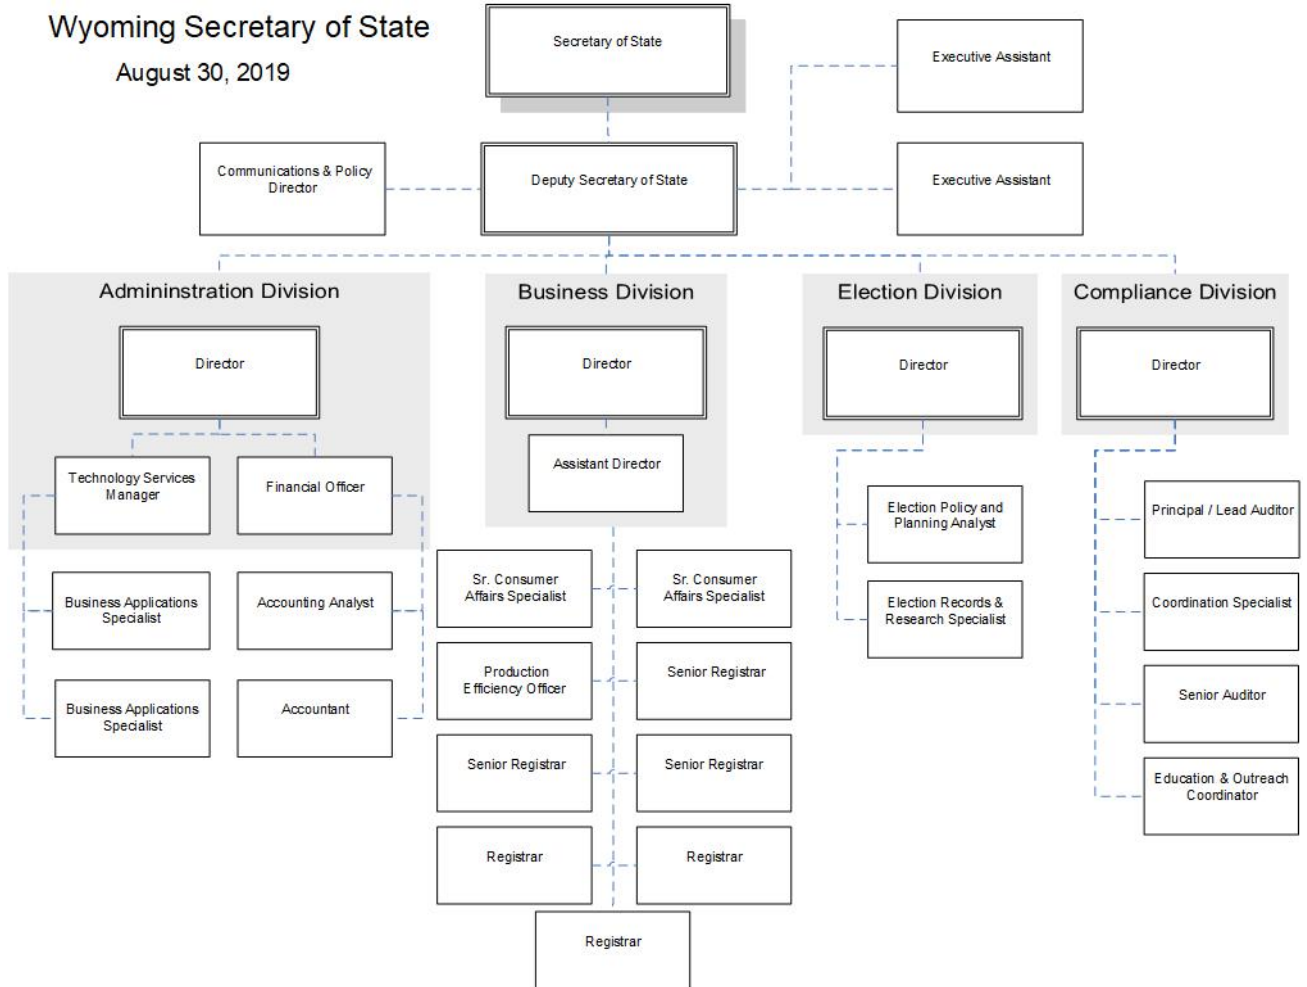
Wyoming Secretary of State
August 30, 2019

Secretary of State

Executive Assistant

Communications & Policy Director

Deputy Secretary of State

Executive Assistant

Admininstration Division

Director

Technology Services Manager

Financial Officer

Business Applications Specialist

Accounting Analyst

Business Applications Specialist

Accountant

Business Division

Director

Assistant Director

Sr. Consumer Affairs Specialist

Sr. Consumer Affairs Specialist

Production Efficiency Officer

Senior Registrar

Senior Registrar

Senior Registrar

Registrar

Registrar

Registrar

Election Division

Director

Election Policy and Planning Analyst

Election Records & Research Specialist

Compliance Division

Director

Principal / Lead Auditor

Coordination Specialist

Senior Auditor

Education & Outreach Coordinator